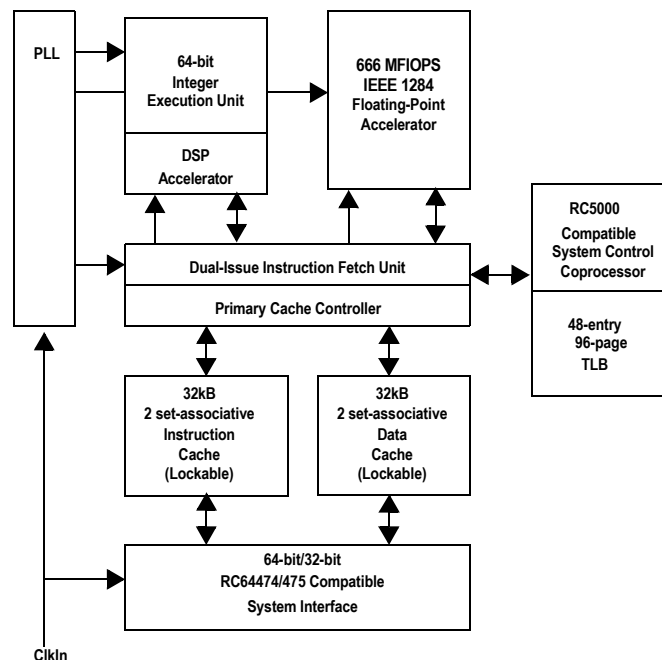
PLL

64-bit
Integer
Execution Unit

DSP
Accelerator

666 MFIOPS
IEEE 1284
Floating-Point
Accelerator

RC5000
Compatible
System Control
Coprocessor

48-entry
96-page
TLB

Dual-Issue Instruction Fetch Unit

Primary Cache Controller

32kB
2 set-associative
Instruction
Cache
(Lockable)

32kB
2 set-associative
Data
Cache
(Lockable)

64-bit/32-bit
RC64474/475 Compatible
System Interface

ClkIn